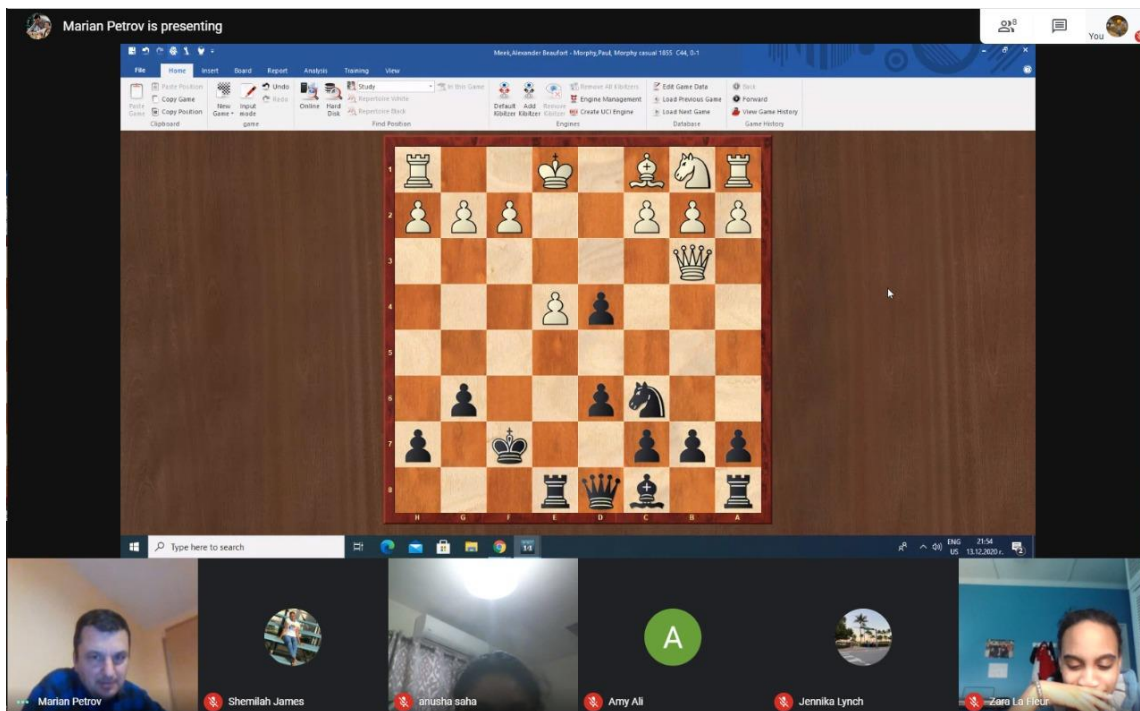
Marian Petrov is presenting

8

You

Meek,Alexander Beaufort - Morphy,Paul, Morphy casual 1855 C44, 0-1

File Home Insert Board Report Analysis Training View

Paste Position
Copy Game
Copy Position
Paste Game
Clipboard

New Game
Input mode
Undo
Redo
game

Online
Hard Disk
Study
In this Game
Repertoire White
Repertoire Black
Find Position

Default Kibitzer
Add Kibitzer
Remove Kibitzer
Remove All Kibitzers
Engine Management
Create UCI Engine
Engines

Edit Game Data
Load Previous Game
Load Next Game
Database

Back
Forward
View Game History
Game History

1
2
3
4
5
6
7
8
H G F E D C B A

Type here to search

ENG US 21:54 13.12.2020 г.

Marian Petrov
Shemilah James
anusha saha
A
Amy Ali
Jennika Lynch
Zara La Fleur